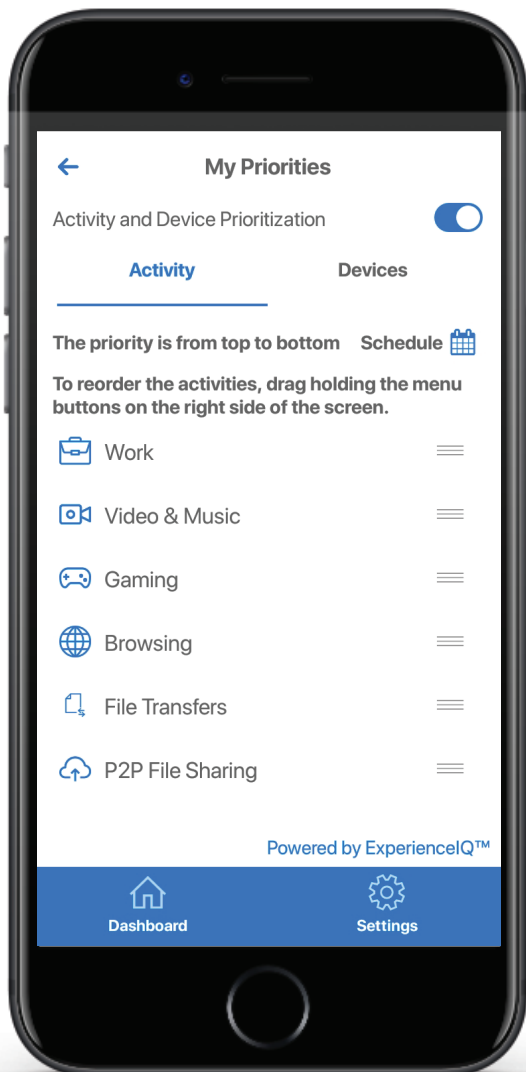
My Priorities

Activity and Device Prioritization

Activity

Devices

The priority is from top to bottom

Schedule

To reorder the activities, drag holding the menu buttons on the right side of the screen.

Work

Video & Music

Gaming

Browsing

File Transfers

P2P File Sharing

Powered by ExperienceIQ™

Dashboard

Settings